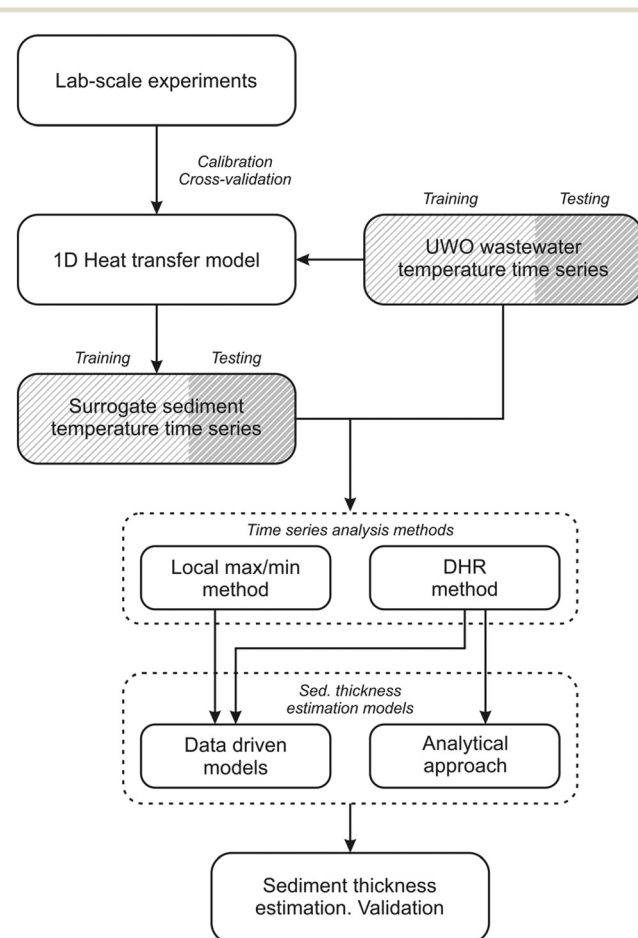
Lab-scale experiments

Calibration
Cross-validation

Training

Testing

1D Heat transfer model

UWO wastewater temperature time series

Training

Testing

Surrogate sediment temperature time series

Time series analysis methods

Local max/min method

DHR method

Sed. thickness estimation models

Data driven models

Analytical approach

Sediment thickness estimation. Validation